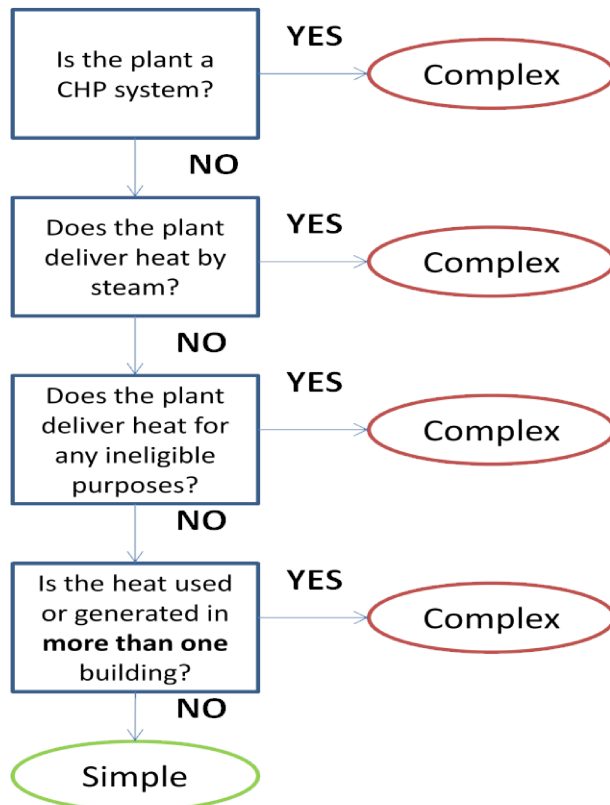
Is the plant a CHP system?

YES

Complex

NO

Does the plant deliver heat by steam?

YES

Complex

NO

Does the plant deliver heat for any ineligible purposes?

YES

Complex

NO

Is the heat used or generated in **more than one** building?

YES

Complex

NO

Simple